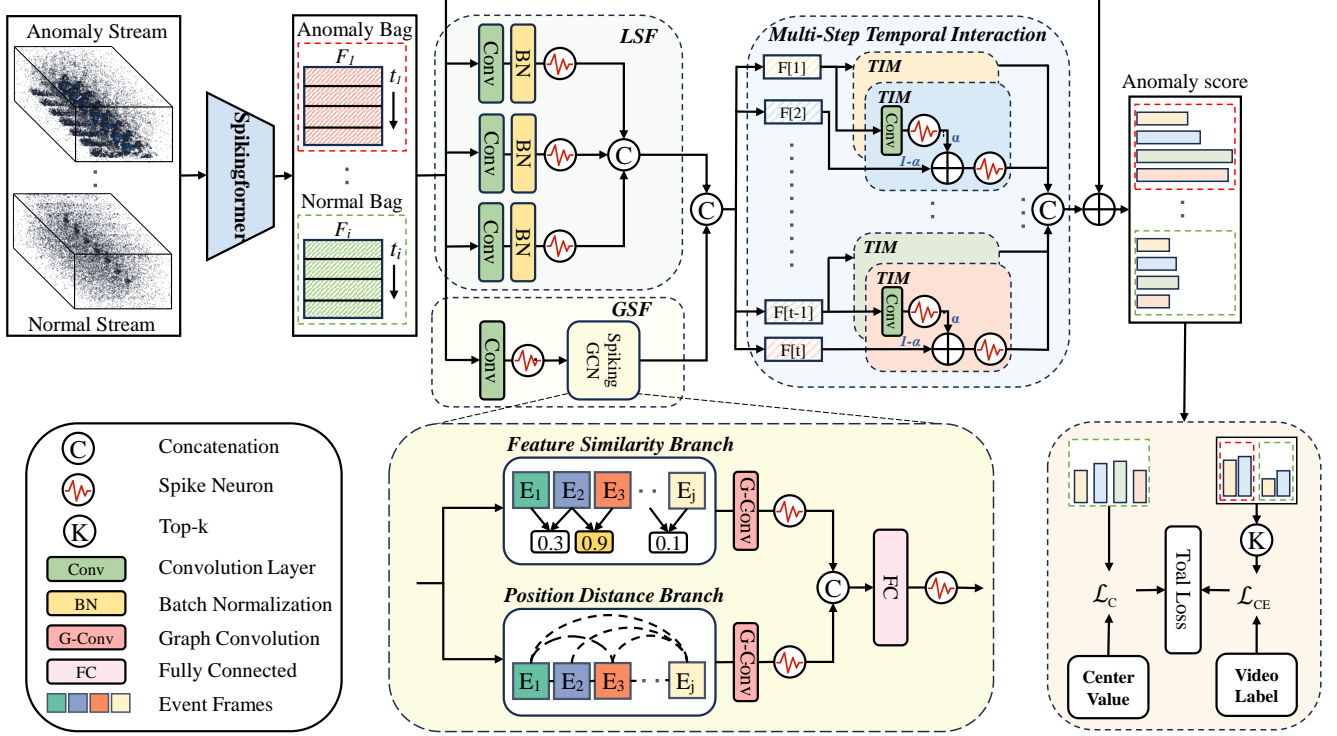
Anomaly Stream

Normal Stream

Spikingformer

Anomaly Bag

$F_1$

$t_1$

Normal Bag

$F_i$

$t_i$

LSF

Conv

BN

Conv

BN

C

Conv

BN

C

GSF

Conv

Spiking GCN

Multi-Step Temporal Interaction

F[1]

F[2]

TIM

TIM

Conv

a

1-a

F[t-1]

F[t]

TIM

TIM

Conv

a

1-a

C

Anomaly score

C Concatenation

Spike Neuron

K Top-k

Conv Convolution Layer

BN Batch Normalization

G-Conv Graph Convolution

FC Fully Connected

Event Frames

Feature Similarity Branch

$E_1$ $E_2$ $E_3$ $E_j$

0.3 0.9 0.1

G-Conv

Position Distance Branch

$E_1$ $E_2$ $E_3$ $E_j$

G-Conv

C

FC

K

$\mathcal{L}_C$

Toal Loss

$\mathcal{L}_{CE}$

Center Value

Video Label